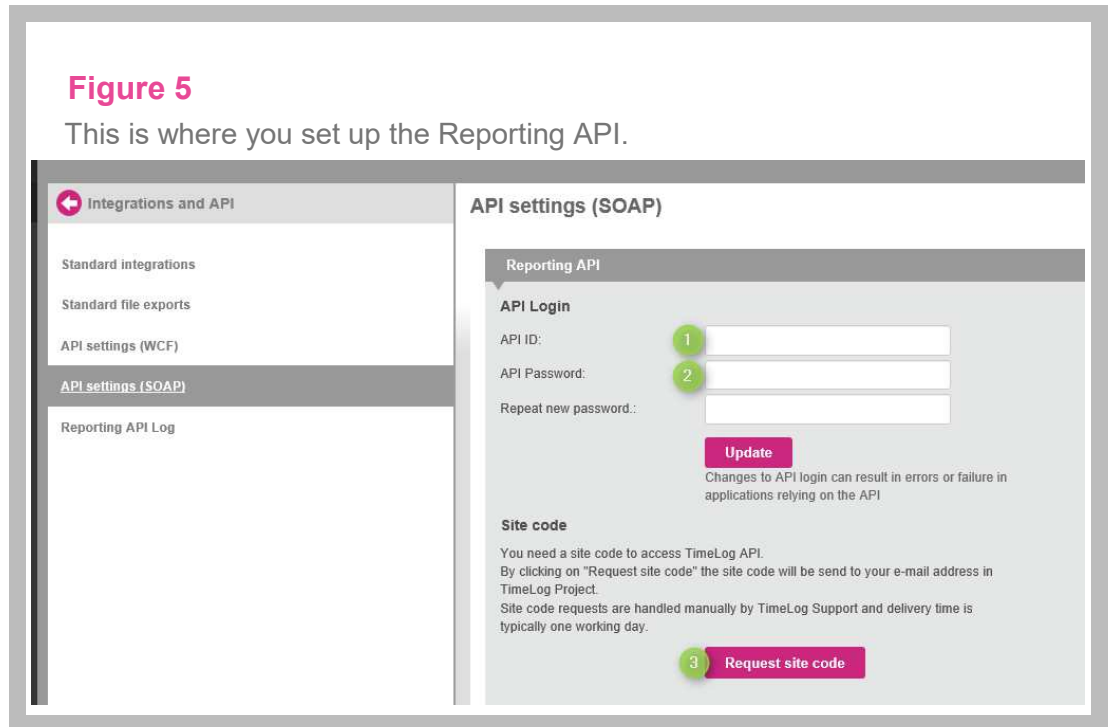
Figure 5
This is where you set up the Reporting API.

Integrations and API

Standard integrations

Standard file exports

API settings (WCF)

API settings (SOAP)

Reporting API Log

API settings (SOAP)

Reporting API

API Login

API ID: 1

API Password: 2

Repeat new password.:

Update

Changes to API login can result in errors or failure in applications relying on the API

Site code

You need a site code to access TimeLog API.
By clicking on "Request site code" the site code will be send to your e-mail address in TimeLog Project.
Site code requests are handled manually by TimeLog Support and delivery time is typically one working day.

3 Request site code